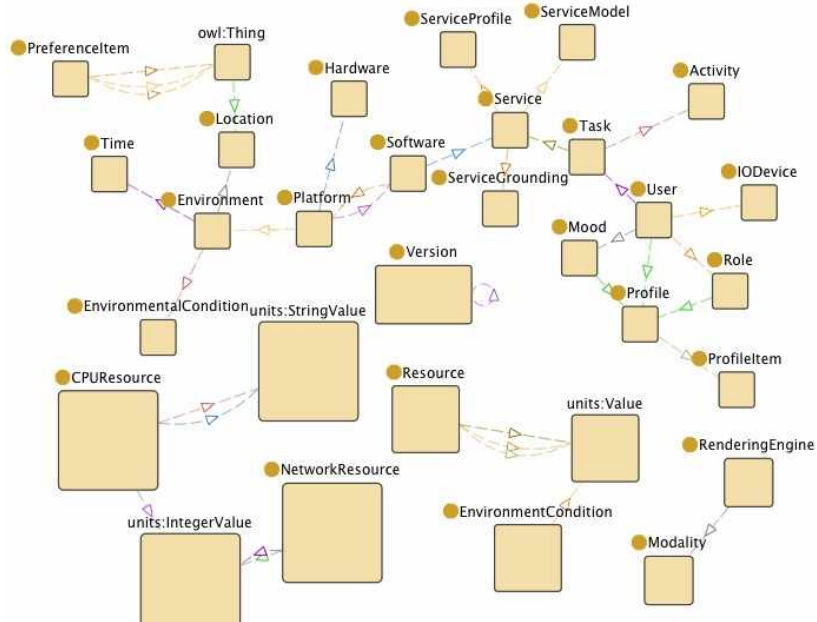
PreferenceItem
owl:Thing
ServiceProfile
ServiceModel
Hardware
Service
Activity
Location
Software
Task
Time
ServiceGrounding
User
IODevice
Environment
Platform
Mood
Role
Version
Profile
EnvironmentalCondition
units:StringValue
ProfileItem
CPUResource
Resource
units:Value
RenderingEngine
NetworkResource
EnvironmentCondition
units:IntegerValue
Modality